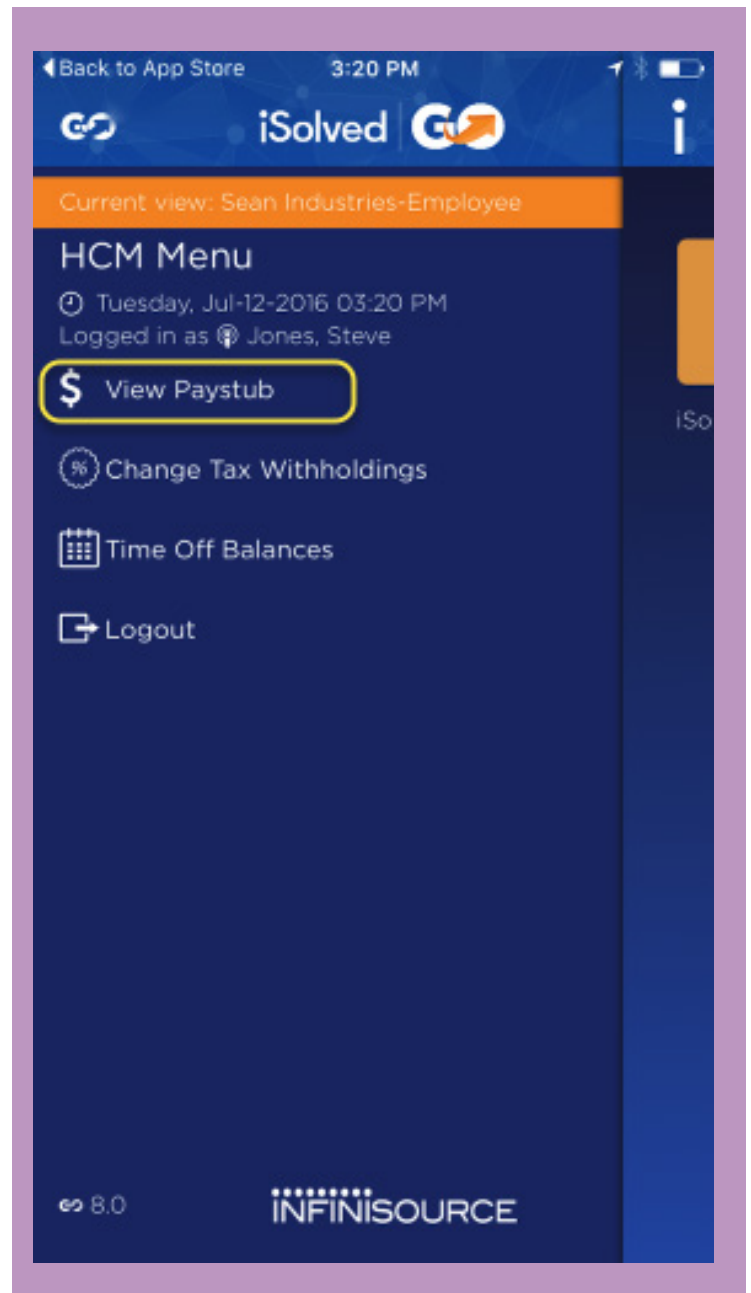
◂Back to App Store 3:20 PM

iSolved GO

i

Current view: Sean Industries-Employee

HCM Menu

Tuesday, Jul-12-2016 03:20 PM

Logged in as Jones, Steve

$ View Paystub

% Change Tax Withholdings

Time Off Balances

Logout

iSo

8.0

INFINISOURCE